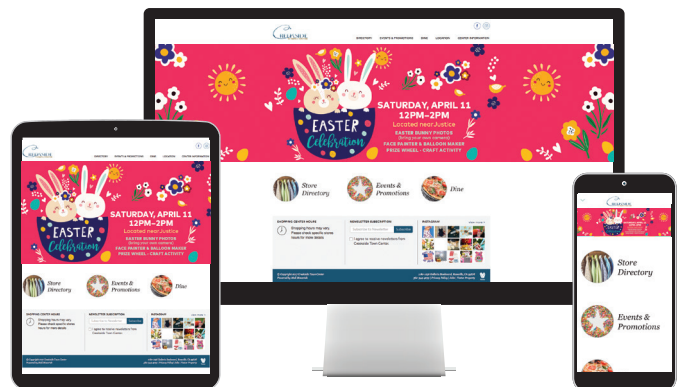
DIRECTORY EVENTS & PROMOTIONS DINE LOCATION CENTER INFORMATION

EASTER Celebration

SATURDAY, APRIL 11
12PM–2PM
Located near Justice

EASTER BUNNY PHOTOS
(bring your own camera)
FACE PAINTER & BALLOON MAKER
PRIZE WHEEL - CRAFT ACTIVITY

Store Directory

Events & Promotions

Dine

SHOPPING CENTER HOURS

NEWSLETTER SUBSCRIPTION

Subscribe

I agree to receive newsletters from Cedarvale Town Centre

INSTAGRAM

Store Directory

Events & Promotions